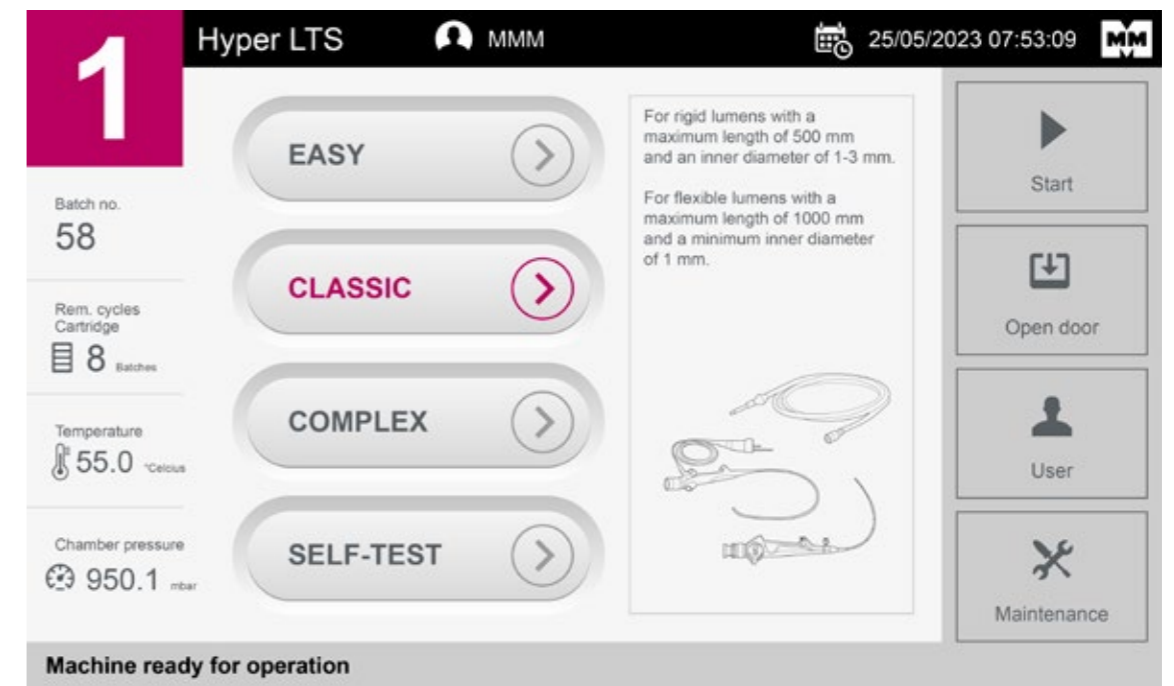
1

Hyper LTS MMM 25/05/2023 07:53:09 MM

Batch no.
58

Rem. cycles Cartridge
8 Batches

Temperature
55.0 °Celcius

Chamber pressure
950.1 mbar

EASY

CLASSIC

COMPLEX

SELF-TEST

For rigid lumens with a maximum length of 500 mm and an inner diameter of 1-3 mm.

For flexible lumens with a maximum length of 1000 mm and a minimum inner diameter of 1 mm.

Start

Open door

User

Maintenance

Machine ready for operation